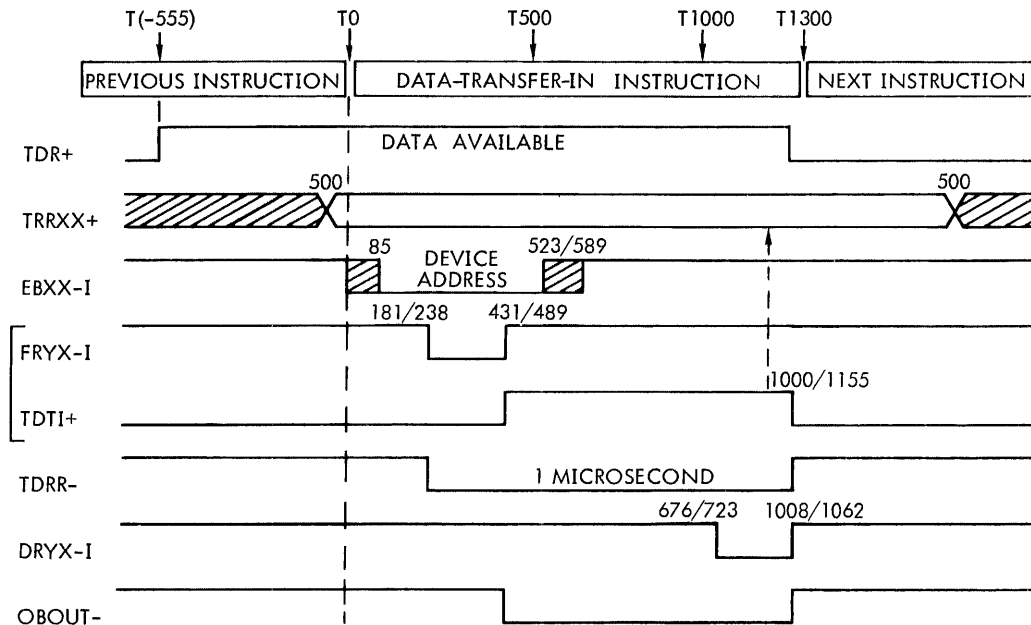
T(-555)
T0
T500
T1000
T1300

PREVIOUS INSTRUCTION
DATA-TRANSFER-IN INSTRUCTION
NEXT INSTRUCTION

TDR+
DATA AVAILABLE

TRRXX+
500
500

EBXX-I
85
DEVICE ADDRESS
523/589

181/238
431/489
FRYX-I

1000/1155
TDTI+

TDRR-
1 MICROSECOND

676/723
1008/1062
DRYX-I

OBOUT-